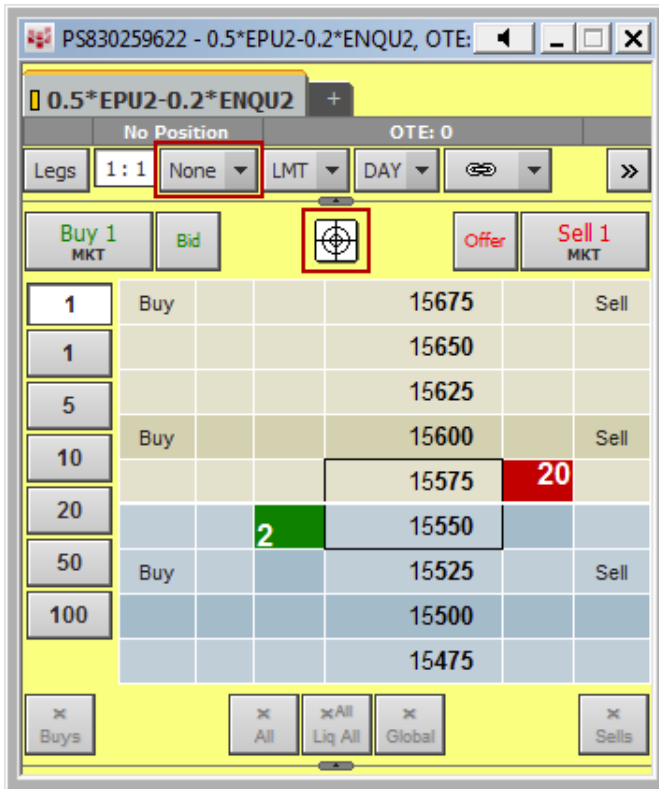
PS830259622 - 0.5*EPU2-0.2*ENQU2, OTE:

0.5*EPU2-0.2*ENQU2 +

No Position OTE: 0

Legs 1 : 1 None LMT DAY »

Buy 1 MKT Bid Offer Sell 1 MKT

| | | | | | |
|---|---|---|---|---|---|
| 1 | Buy | | 15675 | | Sell |
| 1 | | | 15650 | | |
| 5 | | | 15625 | | |
| 10 | Buy | | 15600 | | Sell |
| | | | 15575 | 20 | |
| 20 | | 2 | 15550 | | |
| 50 | Buy | | 15525 | | Sell |
| 100 | | | 15500 | | |
| | | | 15475 | | |

× Buys × All ×All Liq All × Global × Sells